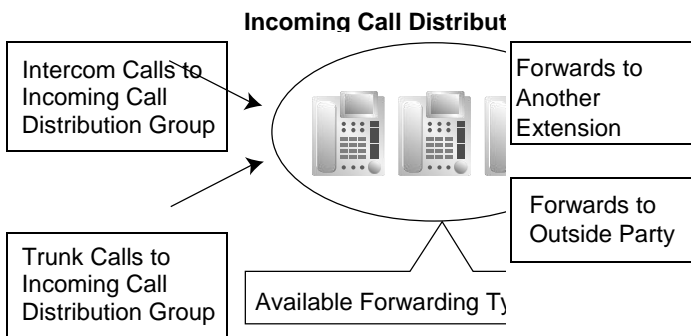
Incoming Call Distribut

Intercom Calls to Incoming Call Distribution Group

Forwards to Another Extension

Forwards to Outside Party

Trunk Calls to Incoming Call Distribution Group

Available Forwarding Ty